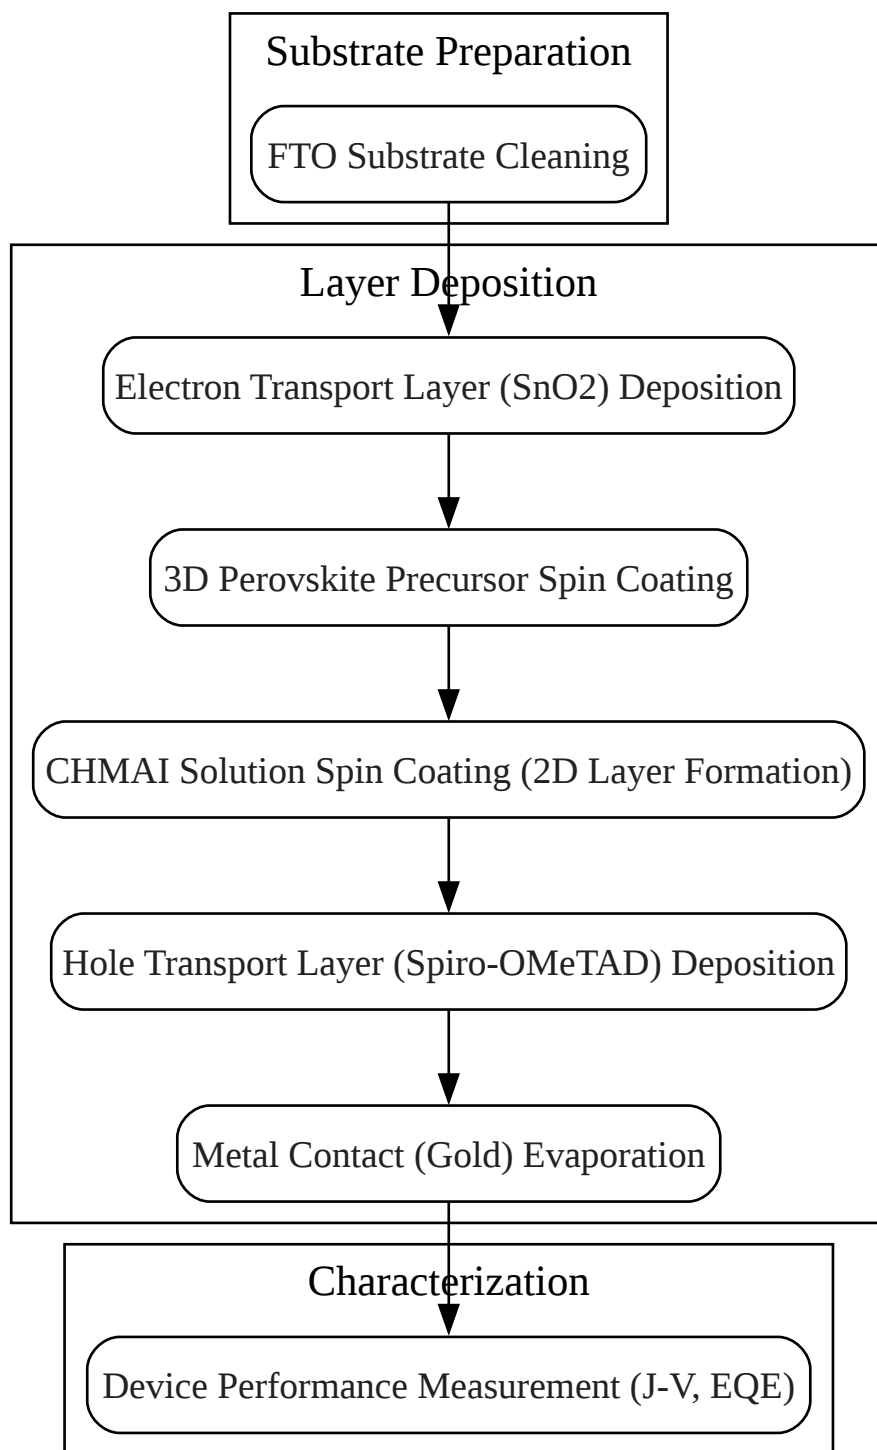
Substrate Preparation

FTO Substrate Cleaning

Layer Deposition

Electron Transport Layer (SnO2) Deposition

3D Perovskite Precursor Spin Coating

CHMAI Solution Spin Coating (2D Layer Formation)

Hole Transport Layer (Spiro-OMeTAD) Deposition

Metal Contact (Gold) Evaporation

Characterization

Device Performance Measurement (J-V, EQE)